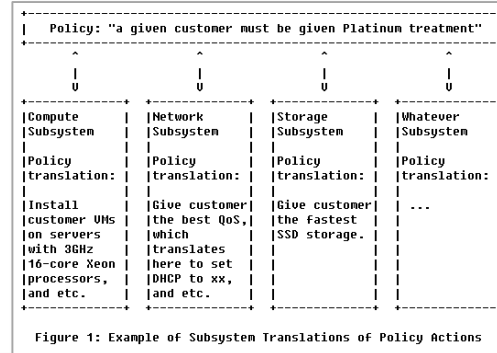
Policy: "a given customer must be given Platinum treatment"

| Compute Subsystem | Network Subsystem | Storage Subsystem | Whatever Subsystem |
|---|---|---|---|
| Policy translation: | Policy translation: | Policy translation: | Policy translation: |
| Install customer VMs on servers with 3GHz 16-core Xeon processors, and etc. | Give customer the best QoS, which translates here to set DHCP to xx, and etc. | Give customer the fastest SSD storage. | ... |

Figure 1: Example of Subsystem Translations of Policy Actions